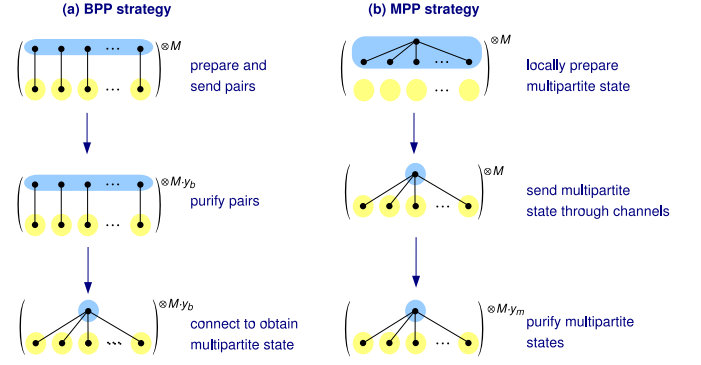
(a) BPP strategy

$\otimes M$

prepare and send pairs

$\otimes M \cdot y_b$

purify pairs

$\otimes M \cdot y_b$

connect to obtain multipartite state

(b) MPP strategy

$\otimes M$

locally prepare multipartite state

$\otimes M$

send multipartite state through channels

$\otimes M \cdot y_m$

purify multipartite states